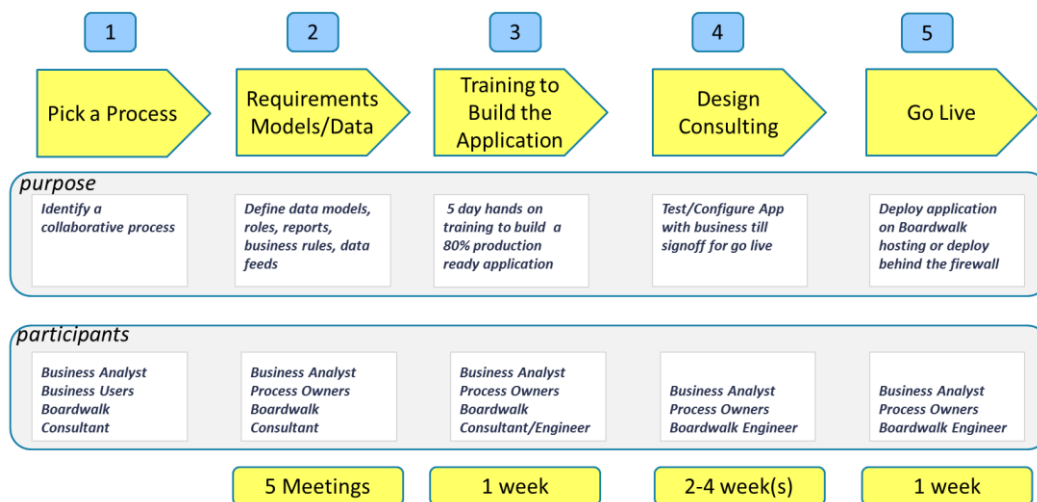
1

Pick a Process

2

Requirements Models/Data

3

Training to Build the Application

4

Design Consulting

5

Go Live

purpose

Identify a collaborative process

Define data models, roles, reports, business rules, data feeds

5 day hands on training to build a 80% production ready application

Test/Configure App with business till signoff for go live

Deploy application on Boardwalk hosting or deploy behind the firewall

participants

Business Analyst
Business Users
Boardwalk
Consultant

Business Analyst
Process Owners
Boardwalk
Consultant

Business Analyst
Process Owners
Boardwalk
Consultant/Engineer

Business Analyst
Process Owners
Boardwalk Engineer

Business Analyst
Process Owners
Boardwalk Engineer

5 Meetings

1 week

2-4 week(s)

1 week